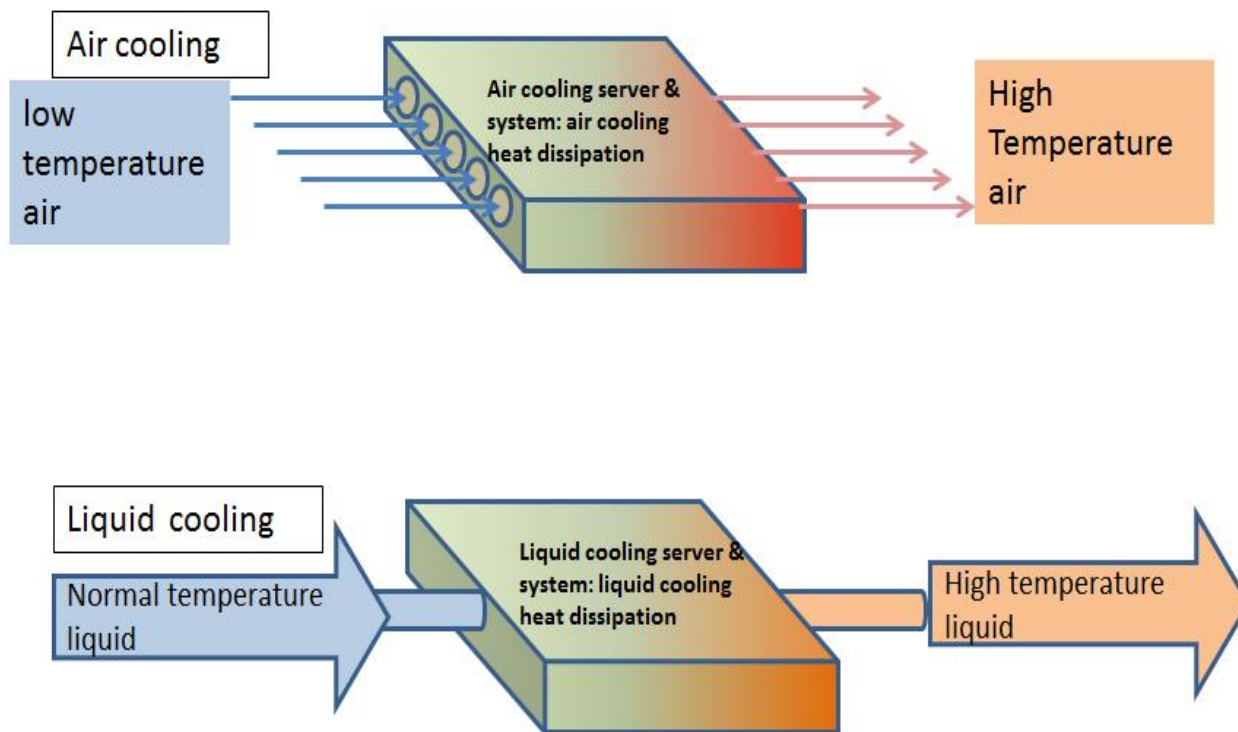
Air cooling

low temperature air

Air cooling server & system: air cooling heat dissipation

High Temperature air

Liquid cooling

Normal temperature liquid

Liquid cooling server & system: liquid cooling heat dissipation

High temperature liquid